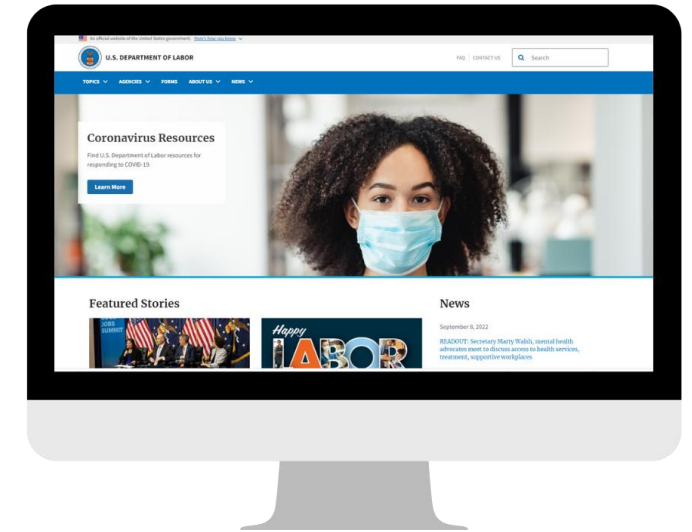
An official website of the United States government. Here's how you know

U.S. DEPARTMENT OF LABOR

FAQ | CONTACT US

Search

TOPICS AGENCIES FORMS ABOUT US NEWS

Coronavirus Resources

Find U.S. Department of Labor resources for responding to COVID-19.

Learn More

Featured Stories

JOBS SUMMIT

Happy LABOR

News

September 8, 2022

READOUT: Secretary Marty Walsh, mental health advocates meet to discuss access to health services, treatment, supportive workplaces